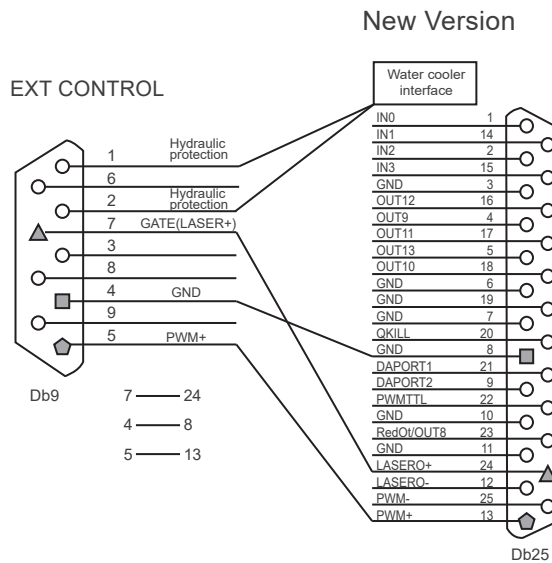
New Version

EXT CONTROL

Water cooler interface

1 Hydraulic protection
6
2 Hydraulic protection
7 GATE(LASER+)
3
8
4 GND
9
5 PWM+

Db9

7 —— 24
4 —— 8
5 —— 13

IN0 1
IN1 14
IN2 2
IN3 15
GND 3
OUT12 16
OUT9 4
OUT11 17
OUT13 5
OUT10 18
GND 6
GND 19
GND 7
QKILL 20
GND 8
DAPORT1 21
DAPORT2 9
PWMTTL 22
GND 10
RedOt/OUT8 23
GND 11
LASERO+ 24
LASERO- 12
PWM- 25
PWM+ 13

Db25